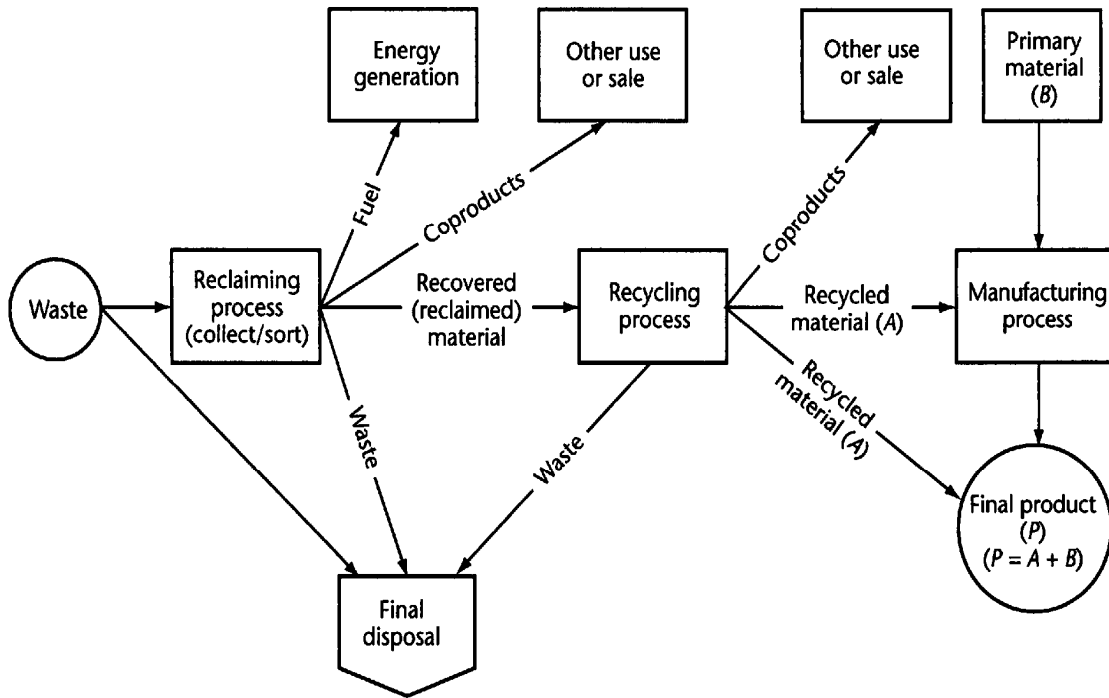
Energy generation

Other use or sale

Other use or sale

Primary material (B)

Fuel

Coproducts

Coproducts

Waste

Reclaiming process (collect/sort)

Recovered (reclaimed) material

Recycling process

Recycled material (A)

Manufacturing process

Waste

Waste

Recycled material (A)

Final product (P) ($P = A + B$)

Final disposal